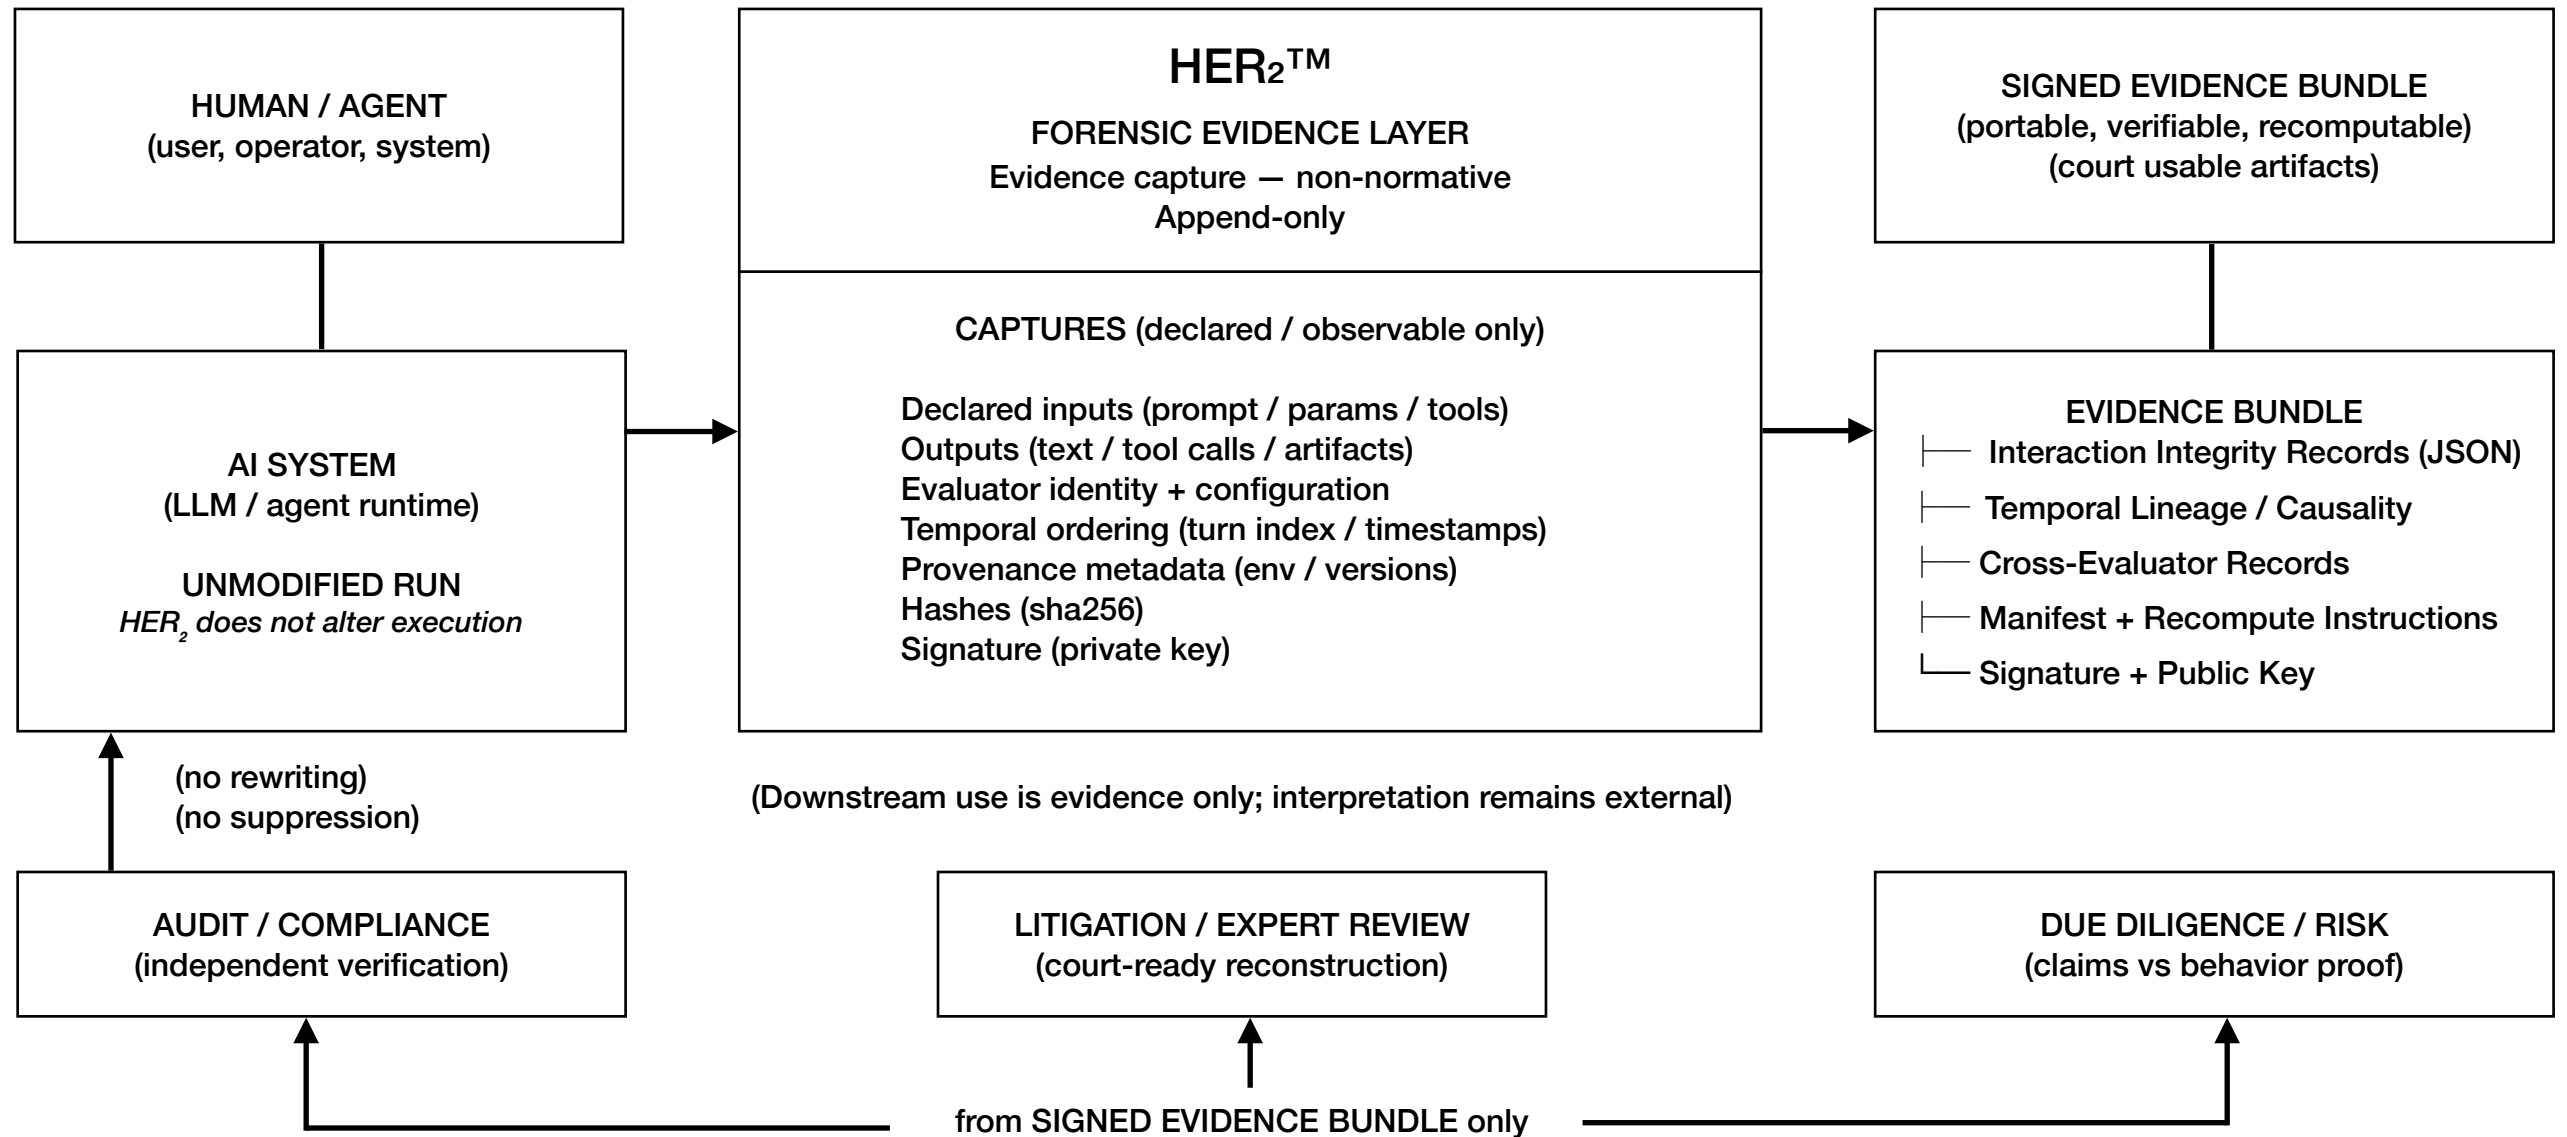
HUMAN / AGENT
(user, operator, system)

HER$_2$™
FORENSIC EVIDENCE LAYER
Evidence capture — non-normative
Append-only

SIGNED EVIDENCE BUNDLE
(portable, verifiable, recomputable)
(court usable artifacts)

AI SYSTEM
(LLM / agent runtime)

UNMODIFIED RUN
*HER$_2$ does not alter execution*

CAPTURES (declared / observable only)

Declared inputs (prompt / params / tools)
Outputs (text / tool calls / artifacts)
Evaluator identity + configuration
Temporal ordering (turn index / timestamps)
Provenance metadata (env / versions)
Hashes (sha256)
Signature (private key)

EVIDENCE BUNDLE
├── Interaction Integrity Records (JSON)
├── Temporal Lineage / Causality
├── Cross-Evaluator Records
├── Manifest + Recompute Instructions
└── Signature + Public Key

(no rewriting)
(no suppression)

(Downstream use is evidence only; interpretation remains external)

AUDIT / COMPLIANCE
(independent verification)

LITIGATION / EXPERT REVIEW
(court-ready reconstruction)

DUE DILIGENCE / RISK
(claims vs behavior proof)

from SIGNED EVIDENCE BUNDLE only